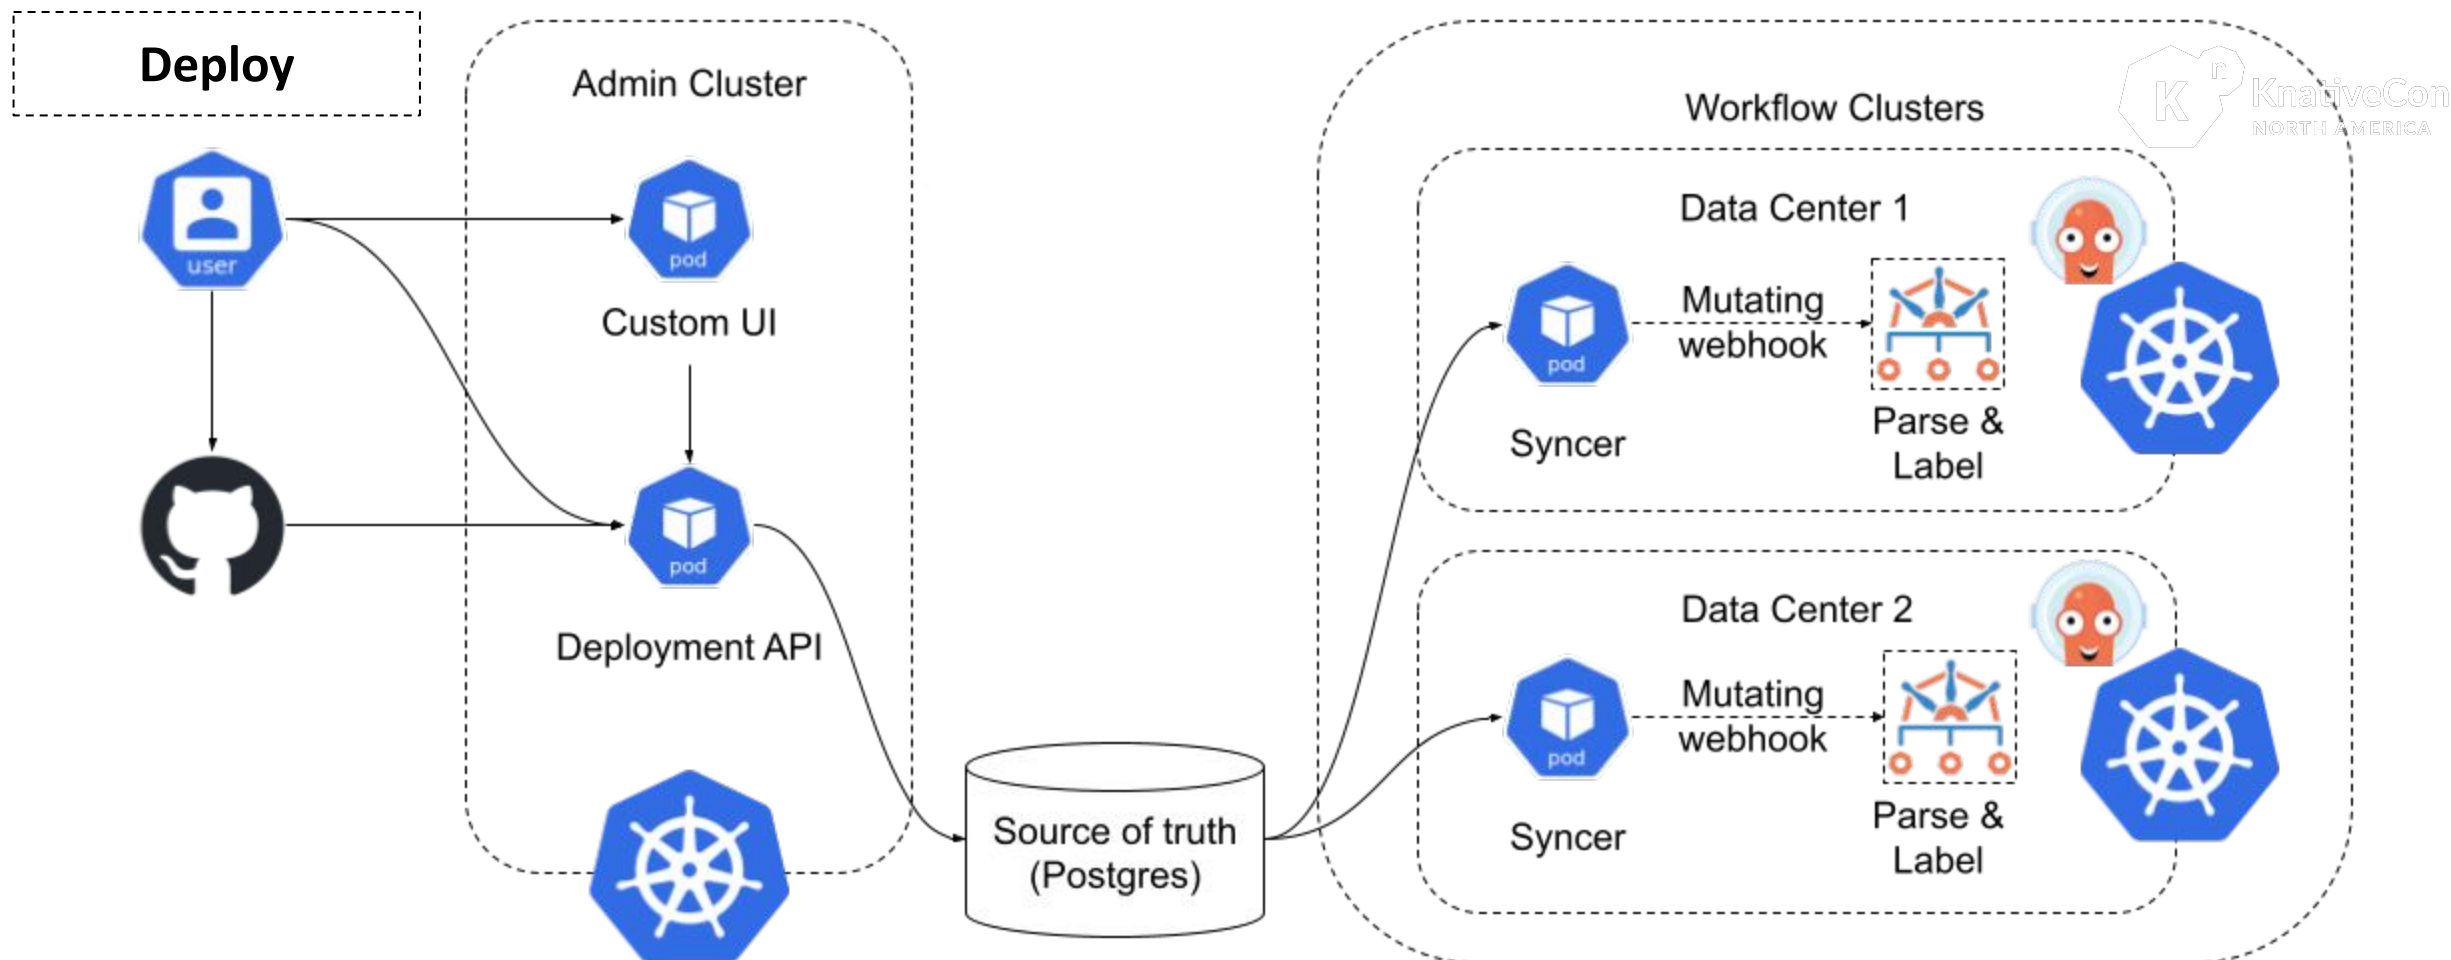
Deploy

user

Admin Cluster

pod

Custom UI

pod

Deployment API

Source of truth (Postgres)

Workflow Clusters

KnativeCon
NORTH AMERICA

Data Center 1

pod

Syncer

Mutating webhook

Parse & Label

Data Center 2

pod

Syncer

Mutating webhook

Parse & Label